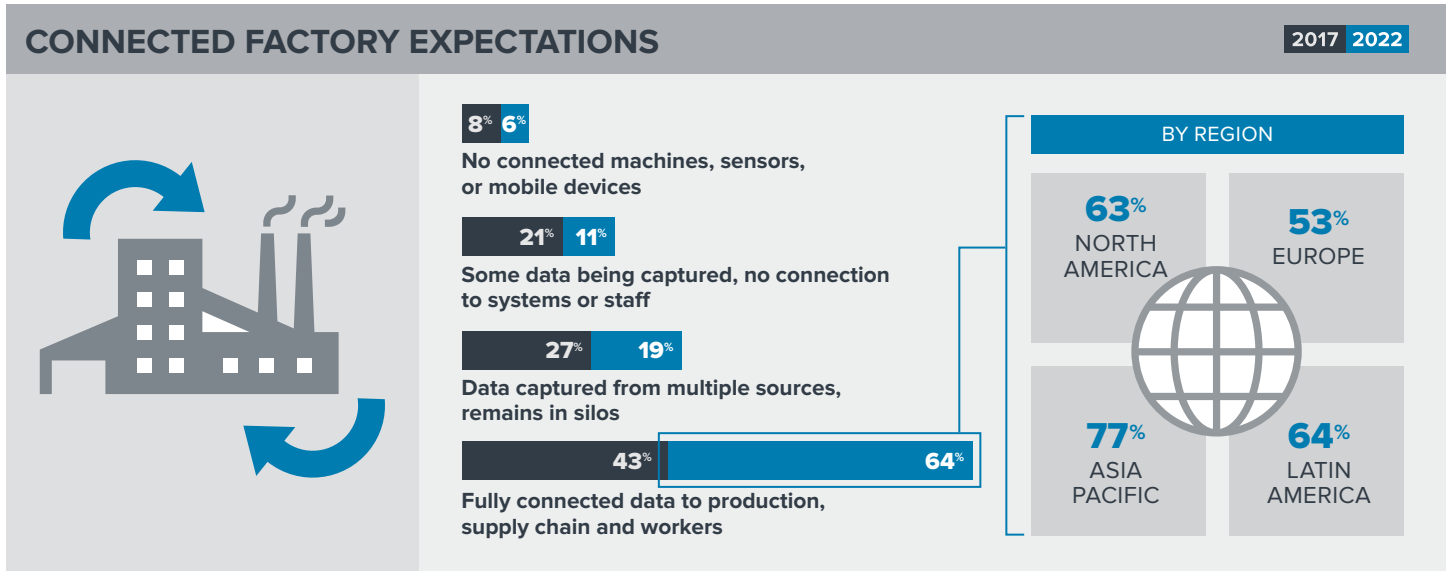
CONNECTED FACTORY EXPECTATIONS

2017 2022

8% 6%
No connected machines, sensors, or mobile devices

21% 11%
Some data being captured, no connection to systems or staff

27% 19%
Data captured from multiple sources, remains in silos

43% 64%
Fully connected data to production, supply chain and workers

BY REGION

63%
NORTH AMERICA

53%
EUROPE

77%
ASIA PACIFIC

64%
LATIN AMERICA